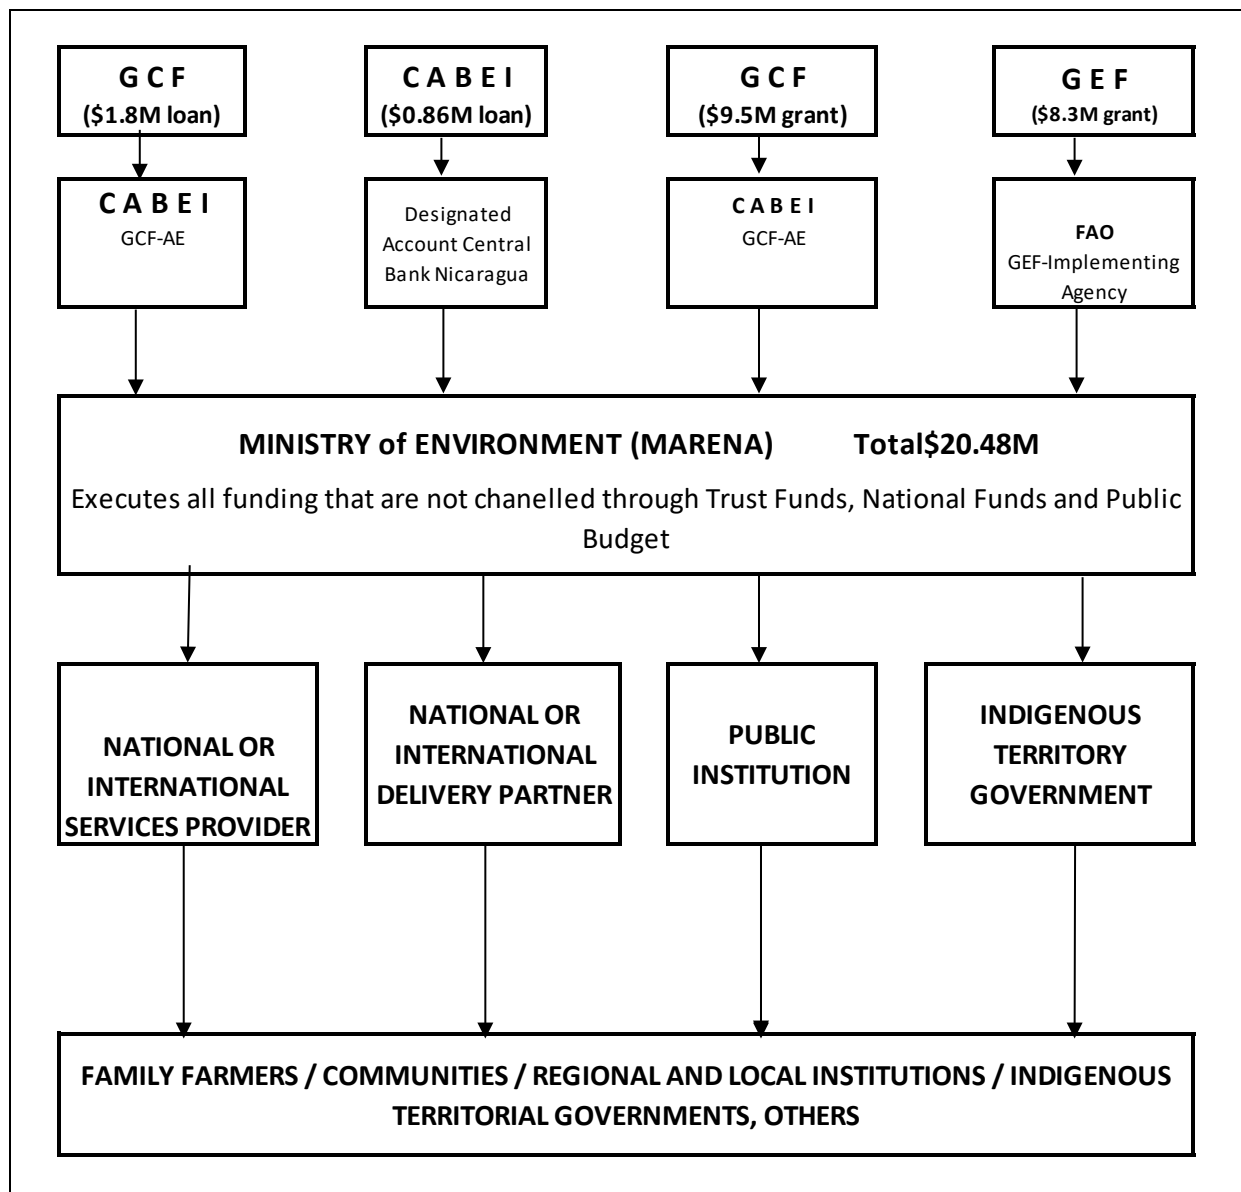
G C F
(\$1.8M loan)

C A B E I
(\$0.86M loan)

G C F
(\$9.5M grant)

G E F
(\$8.3M grant)

C A B E I
GCF-AE

Designated Account Central Bank Nicaragua

C A B E I
GCF-AE

FAO
GEF-Implementing Agency

MINISTRY of ENVIRONMENT (MARENA) Total\$20.48M
Executes all funding that are not chanelled through Trust Funds, National Funds and Public Budget

NATIONAL OR INTERNATIONAL SERVICES PROVIDER

NATIONAL OR INTERNATIONAL DELIVERY PARTNER

PUBLIC INSTITUTION

INDIGENOUS TERRITORY GOVERNMENT

FAMILY FARMERS / COMMUNITIES / REGIONAL AND LOCAL INSTITUTIONS / INDIGENOUS TERRITORIAL GOVERNMENTS, OTHERS